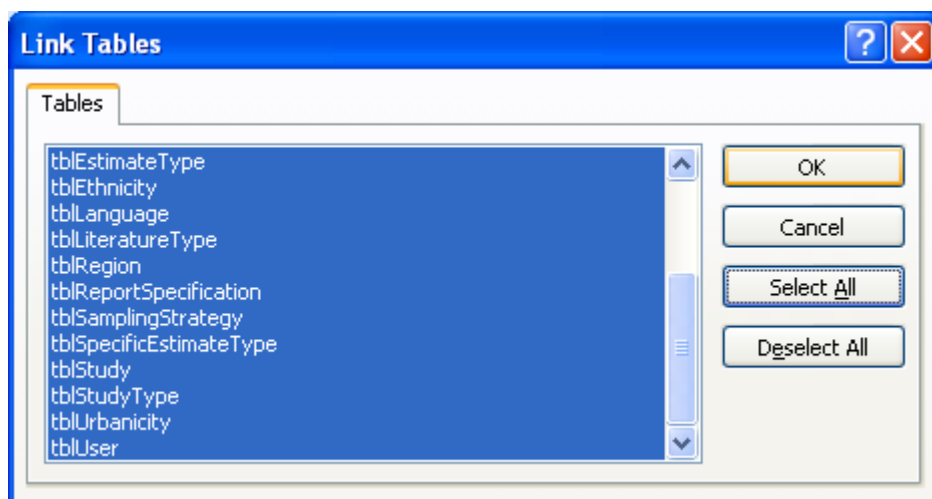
Link Tables

Tables

tblEstimateType
tblEthnicity
tblLanguage
tblLiteratureType
tblRegion
tblReportSpecification
tblSamplingStrategy
tblSpecificEstimateType
tblStudy
tblStudyType
tblUrbanicity
tblUser

OK

Cancel

Select All

Deselect All